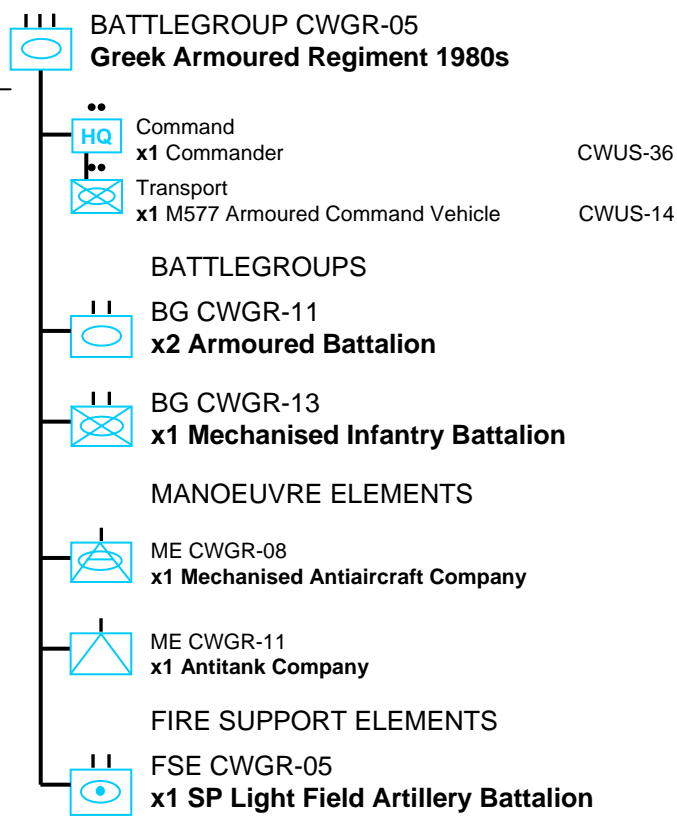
BATTLEGROUP CWGR-05
**Greek Armoured Regiment 1980s**

HQ
Command
**x1** Commander CWUS-36

Transport
**x1** M577 Armoured Command Vehicle CWUS-14

BATTLEGROUPS

BG CWGR-11
**x2 Armoured Battalion**

BG CWGR-13
**x1 Mechanised Infantry Battalion**

MANOEUVRE ELEMENTS

ME CWGR-08
**x1 Mechanised Antiaircraft Company**

ME CWGR-11
**x1 Antitank Company**

FIRE SUPPORT ELEMENTS

FSE CWGR-05
**x1 SP Light Field Artillery Battalion**